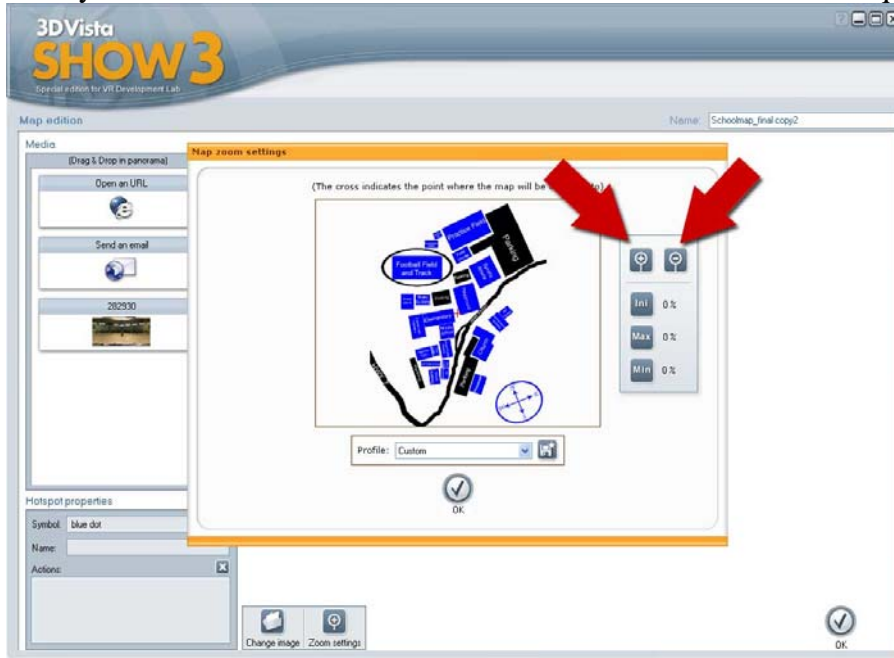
3DVista
SHOW3
Special edition for VR Development Lab

Map edition

Name: Schoolmap_final copy2

Media
(Drag & Drop in panorama)
Open an URL
Send an email
282930

Map zoom settings

(The cross indicates the point where the map will be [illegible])

Practice Field
Parking
Football Field and Track

Ini 0 %
Max 0 %
Min 0 %

Profile: Custom

OK

Hotspot properties
Symbol: blue dot
Name:
Actions:

Change image
Zoom settings

OK